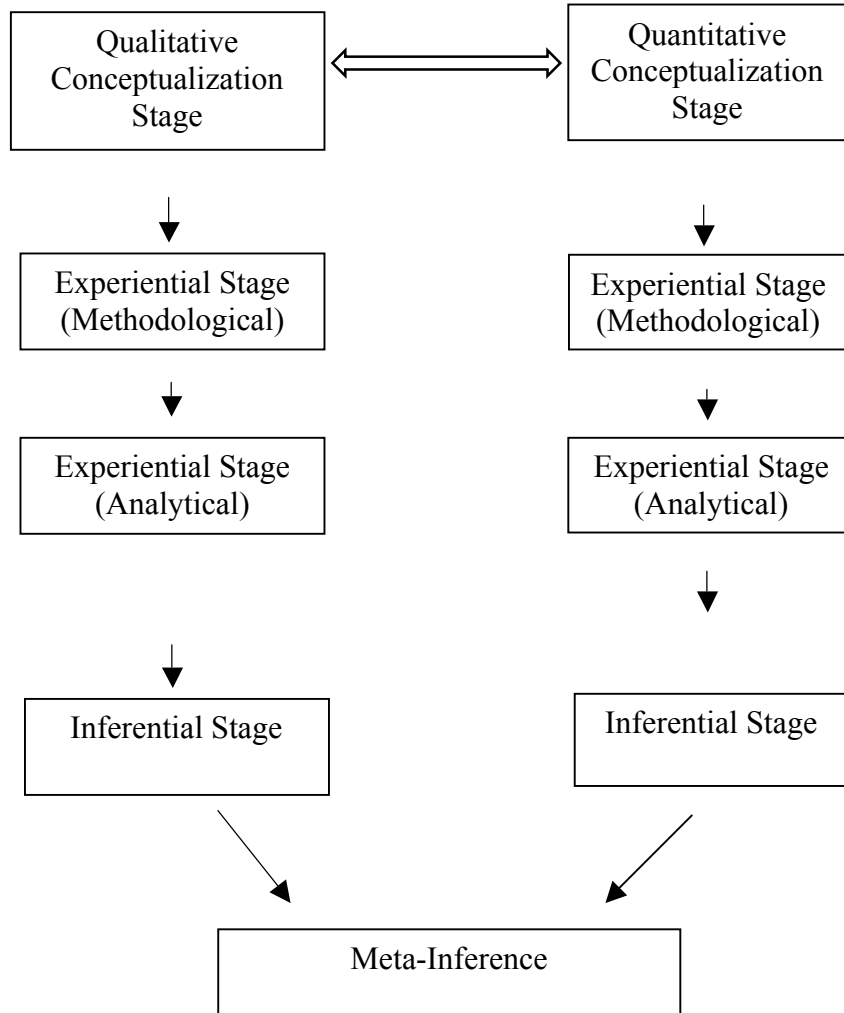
Qualitative Conceptualization Stage

Quantitative Conceptualization Stage

Experiential Stage (Methodological)

Experiential Stage (Methodological)

Experiential Stage (Analytical)

Experiential Stage (Analytical)

Inferential Stage

Inferential Stage

Meta-Inference